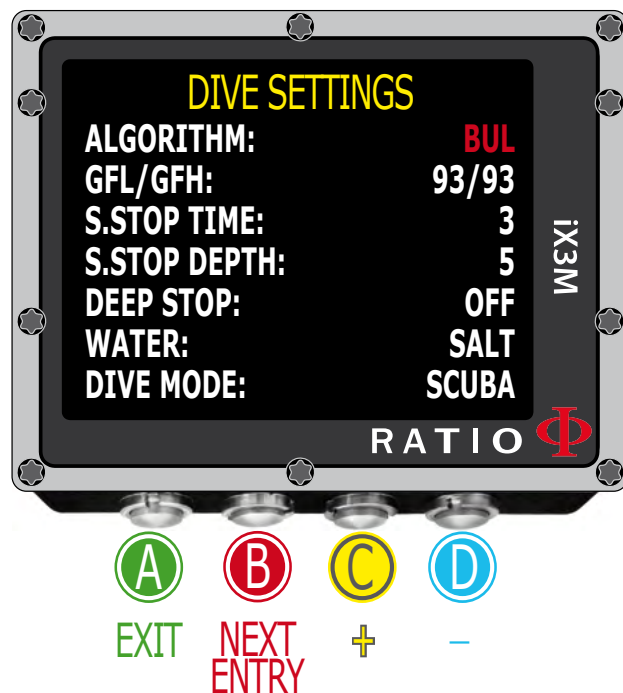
DIVE SETTINGS

| ALGORITHM: | BUL |
|---|---|
| GFL/GFH: | 93/93 |
| S.STOP TIME: | 3 |
| S.STOP DEPTH: | 5 |
| DEEP STOP: | OFF |
| WATER: | SALT |
| DIVE MODE: | SCUBA |

iX3M

RATIO Φ

A EXIT

B NEXT ENTRY

C +

D −